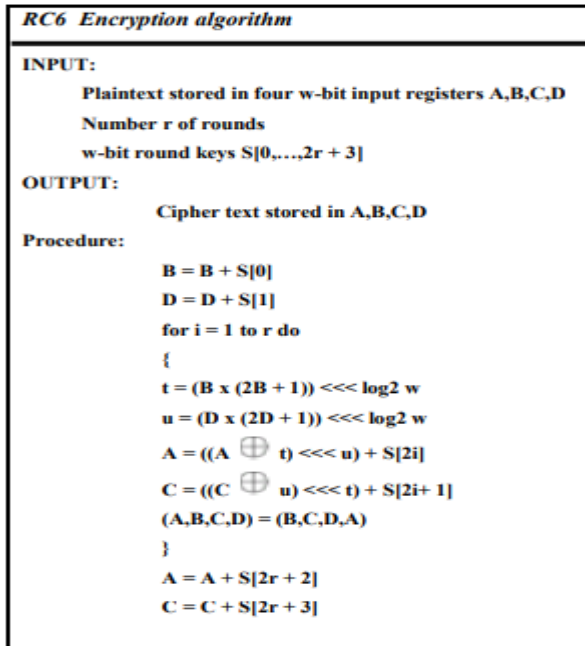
RC6 Encryption algorithm

INPUT:

Plaintext stored in four w-bit input registers A,B,C,D

Number r of rounds

w-bit round keys S[0,…,2r + 3]

OUTPUT:

Cipher text stored in A,B,C,D

Procedure:

B = B + S[0]

D = D + S[1]

for i = 1 to r do

{

t = (B x (2B + 1)) <<< log2 w

u = (D x (2D + 1)) <<< log2 w

A = ((A $\oplus$ t) <<< u) + S[2i]

C = ((C $\oplus$ u) <<< t) + S[2i+ 1]

(A,B,C,D) = (B,C,D,A)

}

A = A + S[2r + 2]

C = C + S[2r + 3]